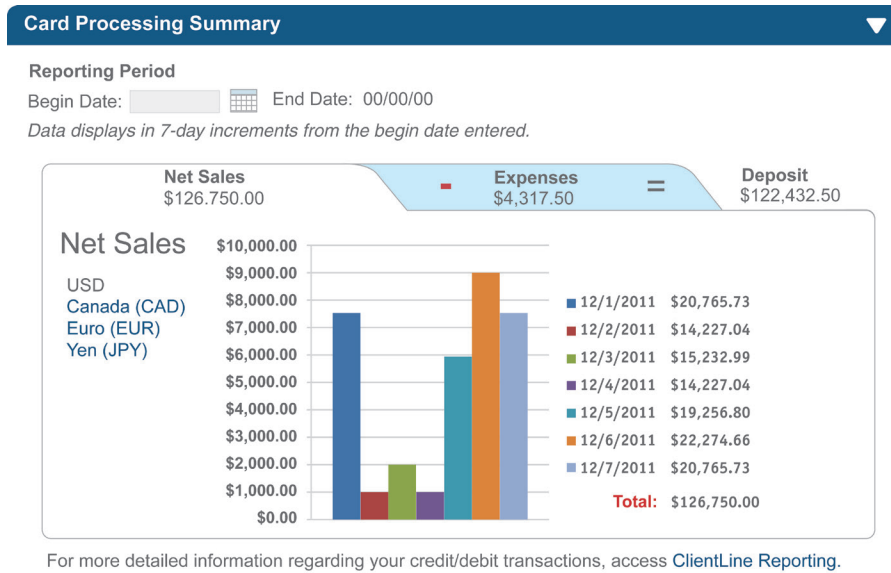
Card Processing Summary

Reporting Period

Begin Date: End Date: 00/00/00

Data displays in 7-day increments from the begin date entered.

Net Sales
$126.750.00

-

Expenses
$4,317.50

=

Deposit
$122,432.50

Net Sales

USD
Canada (CAD)
Euro (EUR)
Yen (JPY)

$10,000.00
$9,000.00
$8,000.00
$7,000.00
$6,000.00
$5,000.00
$4,000.00
$3,000.00
$2,000.00
$1,000.00
$0.00

| | |
|---|---|
| 12/1/2011 | $20,765.73 |
| 12/2/2011 | $14,227.04 |
| 12/3/2011 | $15,232.99 |
| 12/4/2011 | $14,227.04 |
| 12/5/2011 | $19,256.80 |
| 12/6/2011 | $22,274.66 |
| 12/7/2011 | $20,765.73 |
| Total: | $126,750.00 |

For more detailed information regarding your credit/debit transactions, access ClientLine Reporting.